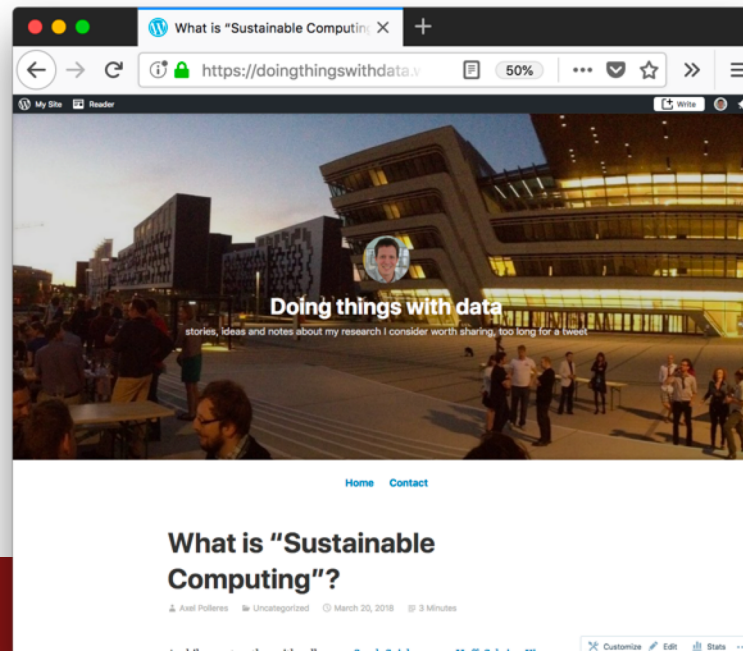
What is "Sustainable Computing ×

https://doingthingswithdata.v

50%

My Site Reader

Write

Doing things with data

stories, ideas and notes about my research I consider worth sharing, too long for a tweet

Home Contact

What is "Sustainable Computing"?

Axel Polleres Uncategorized March 20, 2018 3 Minutes

Customize Edit Stats